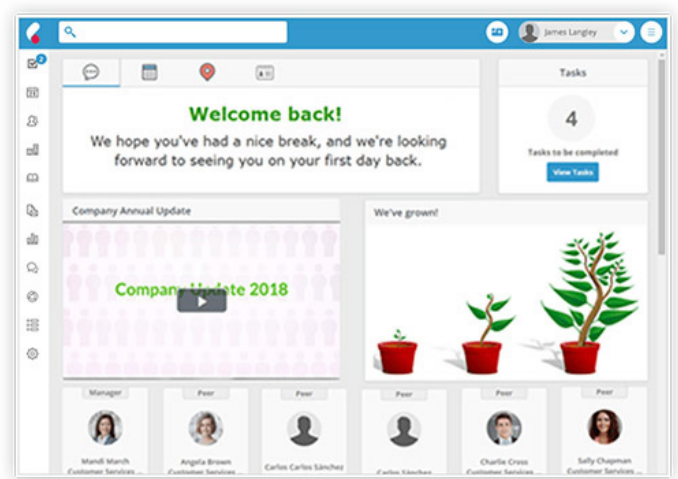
James Langley

Welcome back!

We hope you've had a nice break, and we're looking forward to seeing you on your first day back.

Tasks

4

Tasks to be completed

View Tasks

Company Annual Update

Company Update 2018

We've grown!

Manager
Mandi March
Customer Services ...

Peer
Angela Brown
Customer Services ...

Peer
Carlos Carlos Sánchez

Peer
Carlos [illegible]

Peer
Charlie Cross
Customer Services ...

Peer
Sally Chapman
Customer Services ...